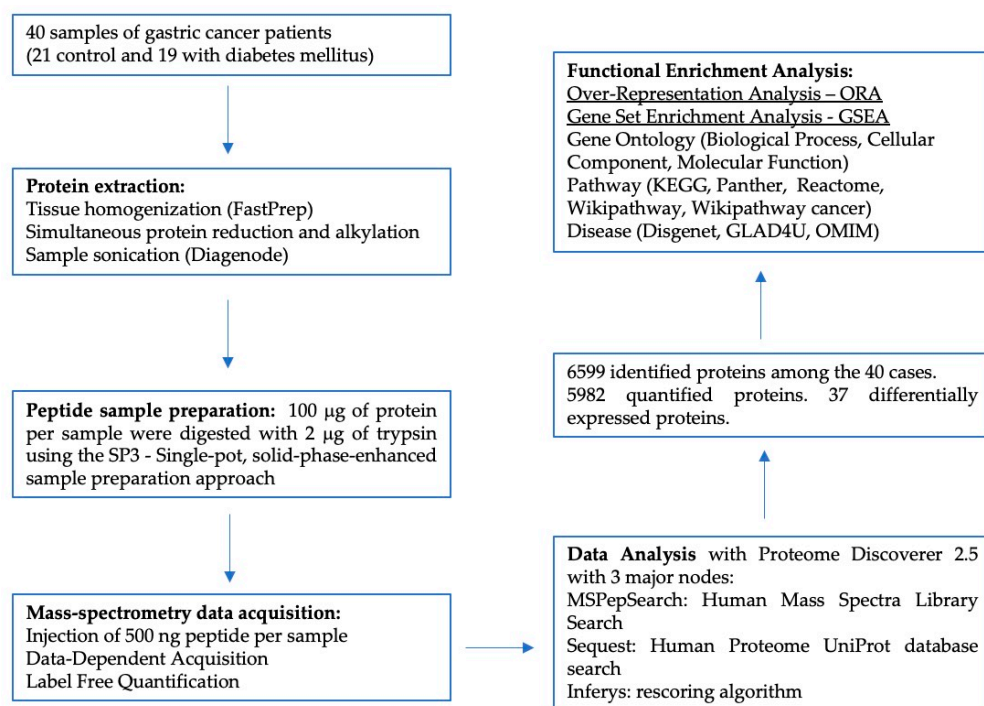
40 samples of gastric cancer patients
(21 control and 19 with diabetes mellitus)

**Protein extraction:**
Tissue homogenization (FastPrep)
Simultaneous protein reduction and alkylation
Sample sonication (Diagenode)

**Peptide sample preparation:** 100 µg of protein per sample were digested with 2 µg of trypsin using the SP3 - Single-pot, solid-phase-enhanced sample preparation approach

**Mass-spectrometry data acquisition:**
Injection of 500 ng peptide per sample
Data-Dependent Acquisition
Label Free Quantification

**Data Analysis** with Proteome Discoverer 2.5 with 3 major nodes:
MSPepSearch: Human Mass Spectra Library Search
Sequest: Human Proteome UniProt database search
Inferys: rescoring algorithm

6599 identified proteins among the 40 cases. 5982 quantified proteins. 37 differentially expressed proteins.

**Functional Enrichment Analysis:**
Over-Representation Analysis – ORA
Gene Set Enrichment Analysis - GSEA
Gene Ontology (Biological Process, Cellular Component, Molecular Function)
Pathway (KEGG, Panther, Reactome, Wikipathway, Wikipathway cancer)
Disease (Disgenet, GLAD4U, OMIM)